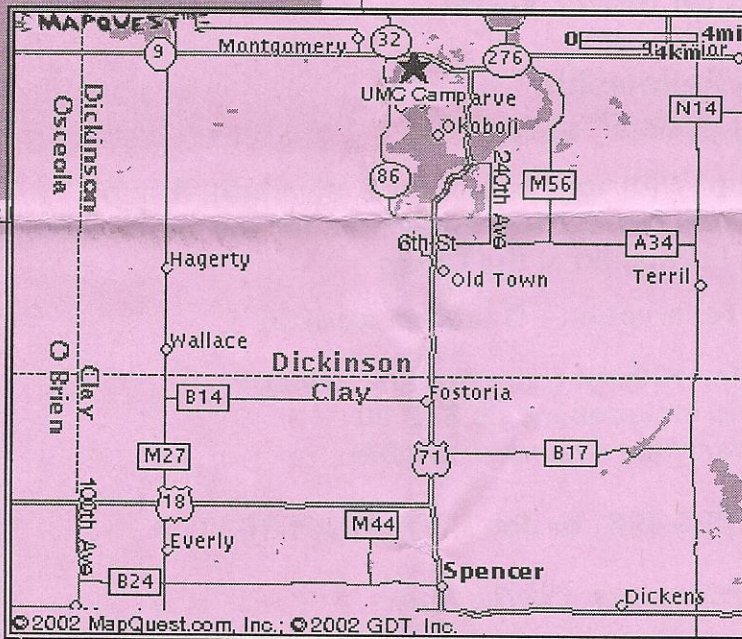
MAPQUEST

9
Montgomery
32
276
4mi
4km
UMC Camp
Arve
Okoboji
N14
Dickinson
Osceola
86
240th Ave
M56
6th St
A34
Hagerty
Old Town
Terril
Wallace
Dickinson
Clay
O Brien
Clay
B14
Fostoria
M27
71
B17
100th Ave
18
M44
Everly
Spencer
B24
Dickens
©2002 MapQuest.com, Inc.; ©2002 GDT, Inc.